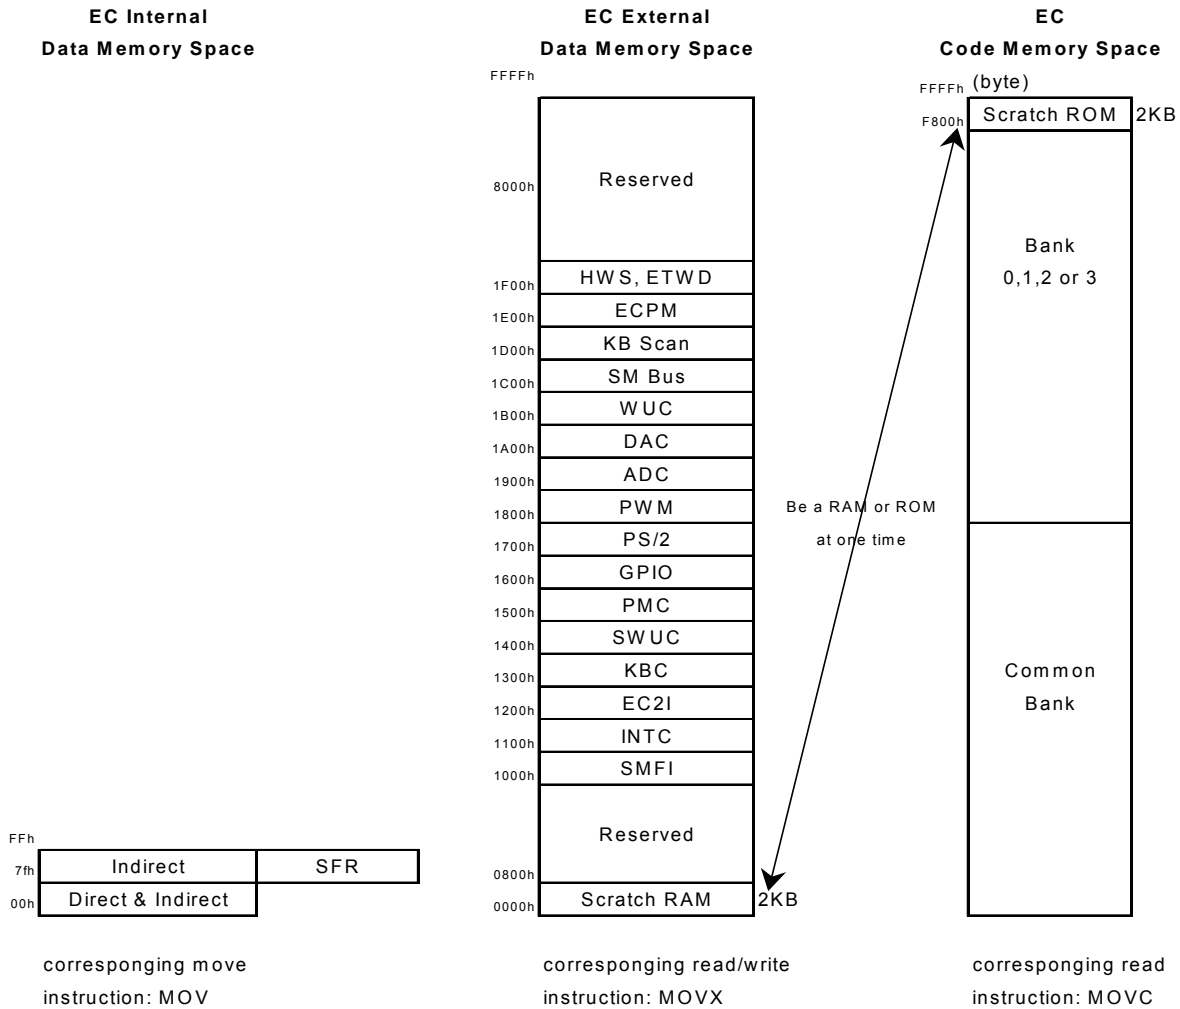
EC Internal
Data Memory Space

FFh
7fh Indirect | SFR
00h Direct & Indirect

corresponging move instruction: MOV

EC External
Data Memory Space

FFFFh
Reserved
8000h
HWS, ETWD
1F00h
ECPM
1E00h
KB Scan
1D00h
SM Bus
1C00h
WUC
1B00h
DAC
1A00h
ADC
1900h
PWM
1800h
PS/2
1700h
GPIO
1600h
PMC
1500h
SWUC
1400h
KBC
1300h
EC2I
1200h
INTC
1100h
SMFI
1000h
Reserved
0800h
Scratch RAM 2KB
0000h

corresponging read/write instruction: MOVX

Be a RAM or ROM at one time

EC
Code Memory Space

FFFFh (byte)
F800h Scratch ROM 2KB
Bank
0,1,2 or 3
Common
Bank

corresponging read instruction: MOVC